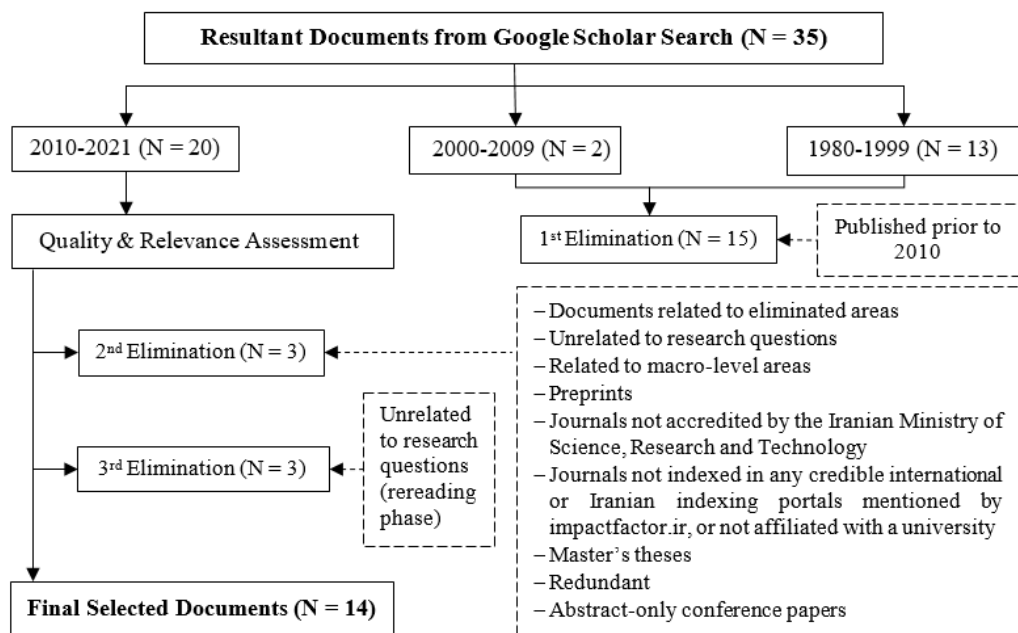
Resultant Documents from Google Scholar Search (N = 35)

2010-2021 (N = 20)

2000-2009 (N = 2)

1980-1999 (N = 13)

Quality & Relevance Assessment

1$^{st}$ Elimination (N = 15)

Published prior to 2010

2$^{nd}$ Elimination (N = 3)

– Documents related to eliminated areas
– Unrelated to research questions
– Related to macro-level areas
– Preprints
– Journals not accredited by the Iranian Ministry of Science, Research and Technology
– Journals not indexed in any credible international or Iranian indexing portals mentioned by impactfactor.ir, or not affiliated with a university
– Master's theses
– Redundant
– Abstract-only conference papers

3$^{rd}$ Elimination (N = 3)

Unrelated to research questions (rereading phase)

Final Selected Documents (N = 14)